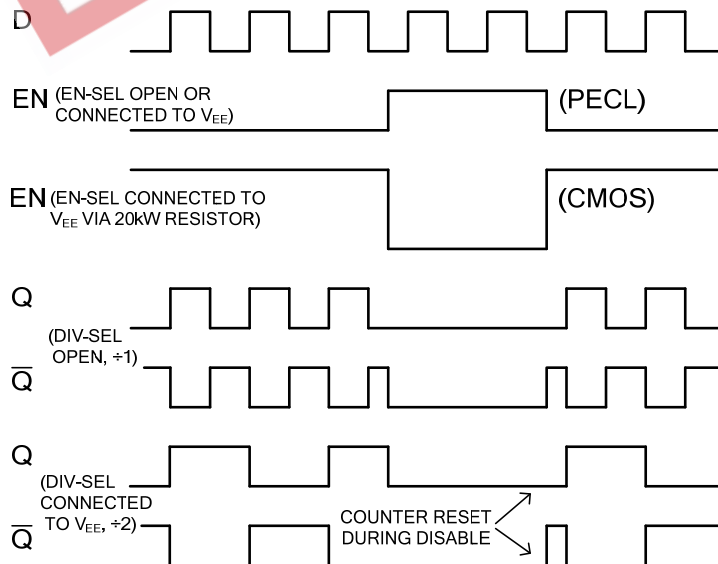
D

EN (EN-SEL OPEN OR CONNECTED TO $V_{EE}$)

(PECL)

EN (EN-SEL CONNECTED TO $V_{EE}$ VIA 20kW RESISTOR)

(CMOS)

Q

(DIV-SEL OPEN, ÷1)

$\overline{Q}$

Q

(DIV-SEL CONNECTED TO $V_{EE}$, ÷2)

$\overline{Q}$

COUNTER RESET DURING DISABLE